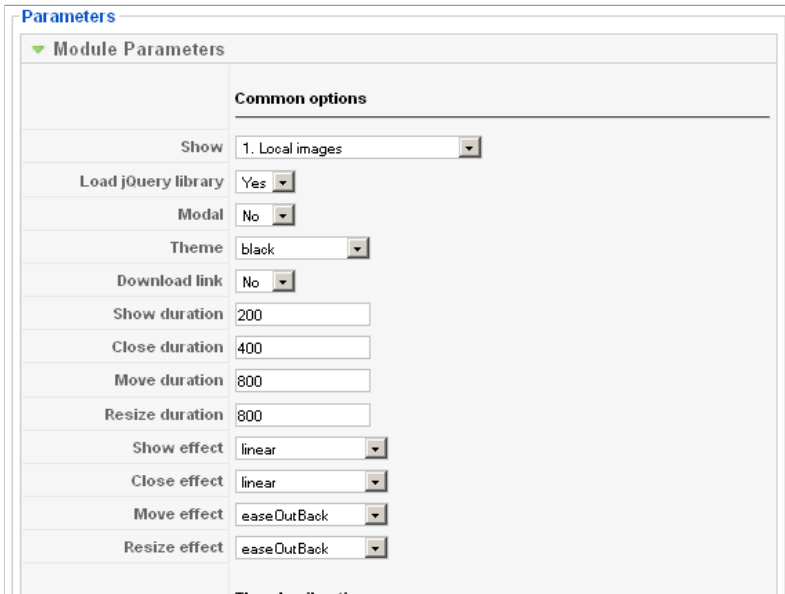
Parameters

Module Parameters

Common options

| | |
|---|---|
| Show | 1. Local images |
| Load jQuery library | Yes |
| Modal | No |
| Theme | black |
| Download link | No |
| Show duration | 200 |
| Close duration | 400 |
| Move duration | 800 |
| Resize duration | 800 |
| Show effect | linear |
| Close effect | linear |
| Move effect | easeOutBack |
| Resize effect | easeOutBack |

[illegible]